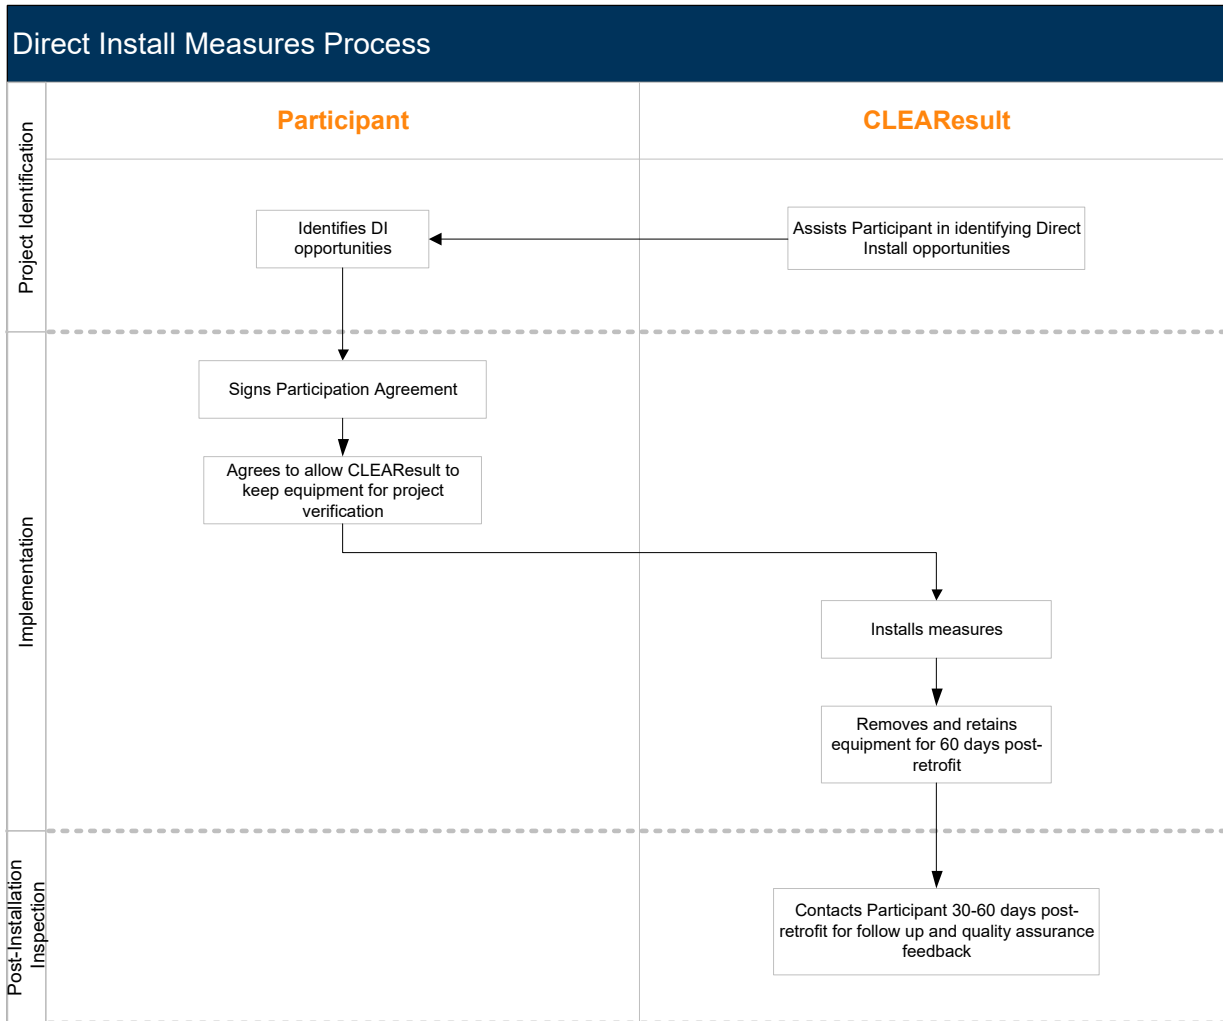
Direct Install Measures Process

Participant

CLEAResult

Project Identification

Identifies DI opportunities

Assists Participant in identifying Direct Install opportunities

Implementation

Signs Participation Agreement

Agrees to allow CLEAResult to keep equipment for project verification

Installs measures

Removes and retains equipment for 60 days post-retrofit

Post-Installation Inspection

Contacts Participant 30-60 days post-retrofit for follow up and quality assurance feedback